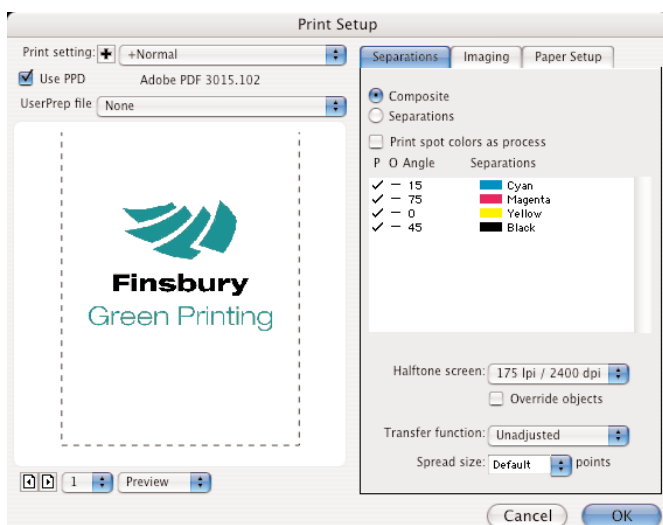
Print Setup

Print setting: +Normal

Use PPD Adobe PDF 3015.102

UserPrep file None

Finsbury
Green Printing

1 Preview

Separations Imaging Paper Setup

Composite
Separations

Print spot colors as process

| P | O | Angle | Separations |
|---|---|---|---|
| ✓ | — | 15 | Cyan |
| ✓ | — | 75 | Magenta |
| ✓ | — | 0 | Yellow |
| ✓ | — | 45 | Black |

Halftone screen: 175 lpi / 2400 dpi

Override objects

Transfer function: Unadjusted

Spread size: Default points

Cancel OK